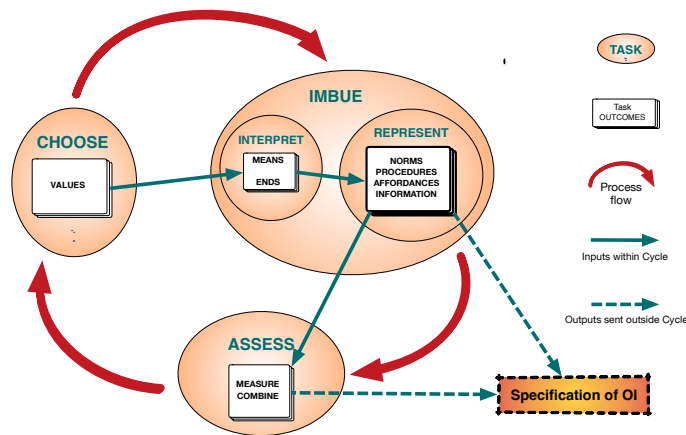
IMBUE

CHOOSE

VALUES

INTERPRET

MEANS

ENDS

REPRESENT

NORMS
PROCEDURES
AFFORDANCES
INFORMATION

ASSESS

MEASURE
COMBINE

Specification of OI

TASK

Task
OUTCOMES

Process
flow

Inputs within Cycle

Outputs sent outside Cycle